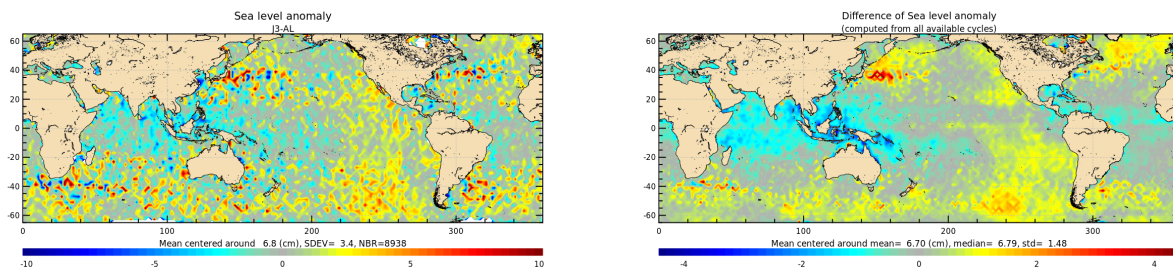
Sea level anomaly
J3-AL

60
40
20
0
-20
-40
-60
0
100
200
300

Mean centered around 6.8 (cm), SDEV= 3.4, NBR=8938

-10
-5
0
5
10

Difference of Sea level anomaly
(computed from all available cycles)

60
40
20
0
-20
-40
-60
0
100
200
300

Mean centered around mean= 6.70 (cm), median= 6.79, std= 1.48

-4
-2
0
2
4